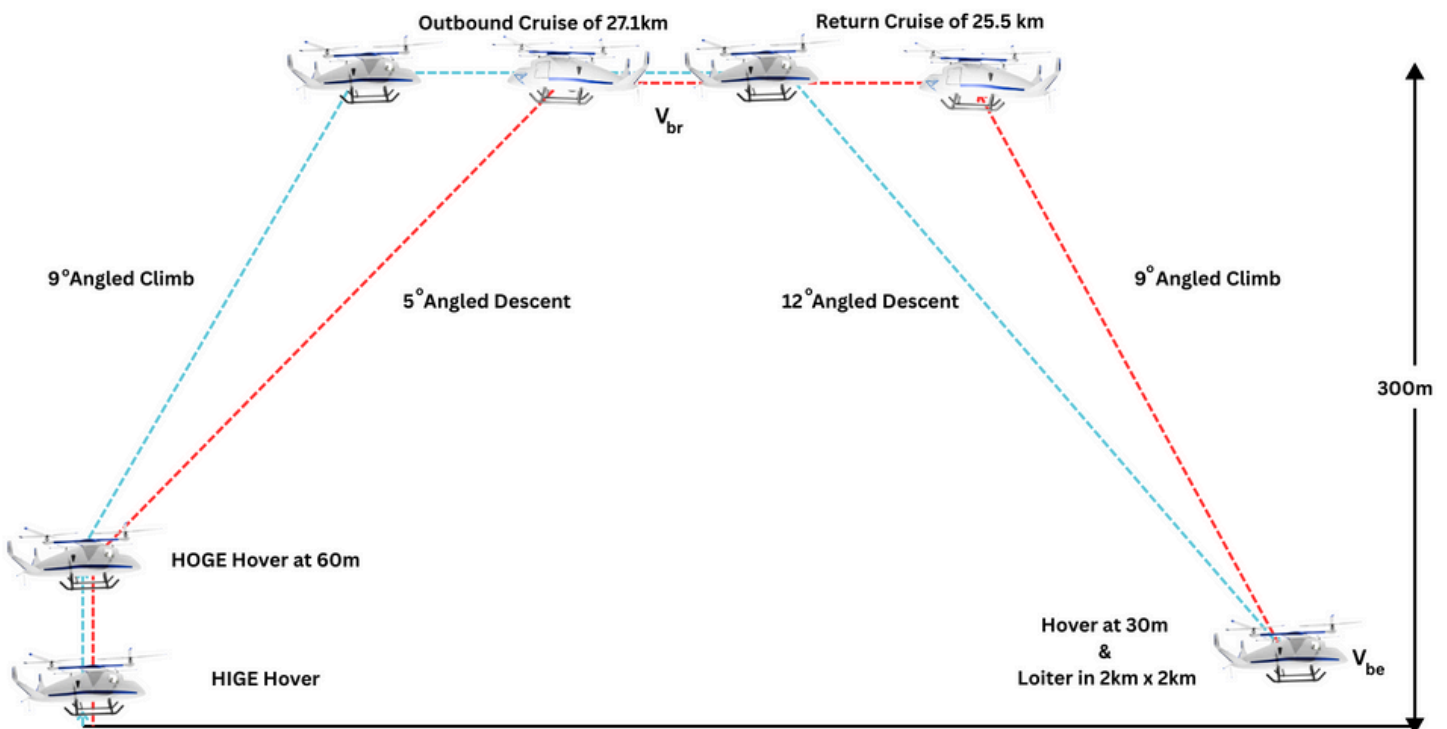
Outbound Cruise of 27.1km

Return Cruise of 25.5 km

$V_{br}$

$9^{\circ}$Angled Climb

$5^{\circ}$Angled Descent

$12^{\circ}$Angled Descent

$9^{\circ}$Angled Climb

300m

HOGE Hover at 60m

HIGE Hover

Hover at 30m & Loiter in 2km x 2km

$V_{be}$